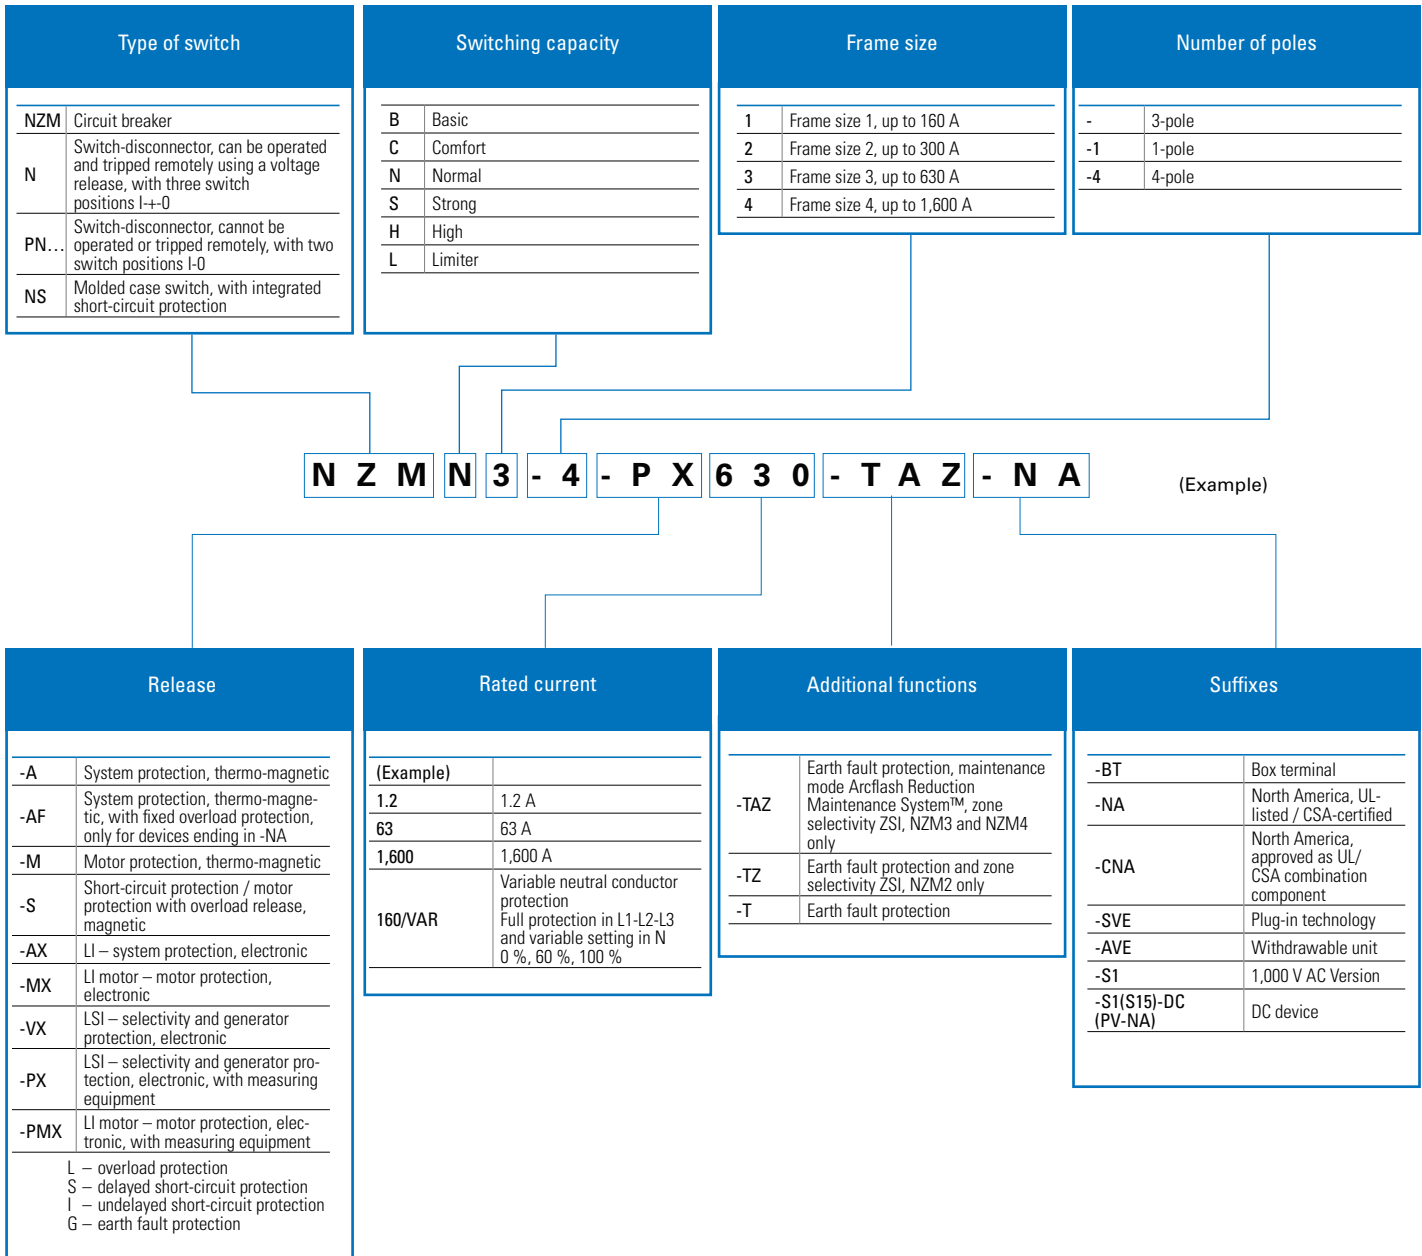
Type of switch

| NZM | Circuit breaker |
|---|---|
| N | Switch-disconnector, can be operated and tripped remotely using a voltage release, with three switch positions I-+-0 |
| PN… | Switch-disconnector, cannot be operated or tripped remotely, with two switch positions I-0 |
| NS | Molded case switch, with integrated short-circuit protection |

Switching capacity

| B | Basic |
|---|---|
| C | Comfort |
| N | Normal |
| S | Strong |
| H | High |
| L | Limiter |

Frame size

| 1 | Frame size 1, up to 160 A |
|---|---|
| 2 | Frame size 2, up to 300 A |
| 3 | Frame size 3, up to 630 A |
| 4 | Frame size 4, up to 1,600 A |

Number of poles

| - | 3-pole |
|---|---|
| -1 | 1-pole |
| -4 | 4-pole |

N Z M N 3 - 4 - P X 6 3 0 - T A Z - N A

(Example)

Release

| -A | System protection, thermo-magnetic |
|---|---|
| -AF | System protection, thermo-magnetic, with fixed overload protection, only for devices ending in -NA |
| -M | Motor protection, thermo-magnetic |
| -S | Short-circuit protection / motor protection with overload release, magnetic |
| -AX | LI – system protection, electronic |
| -MX | LI motor – motor protection, electronic |
| -VX | LSI – selectivity and generator protection, electronic |
| -PX | LSI – selectivity and generator protection, electronic, with measuring equipment |
| -PMX | LI motor – motor protection, electronic, with measuring equipment |

L – overload protection
S – delayed short-circuit protection
I – undelayed short-circuit protection
G – earth fault protection

Rated current

| (Example) | |
|---|---|
| 1.2 | 1.2 A |
| 63 | 63 A |
| 1,600 | 1,600 A |
| 160/VAR | Variable neutral conductor protection Full protection in L1-L2-L3 and variable setting in N 0 %, 60 %, 100 % |

Additional functions

| -TAZ | Earth fault protection, maintenance mode Arcflash Reduction Maintenance System™, zone selectivity ZSI, NZM3 and NZM4 only |
|---|---|
| -TZ | Earth fault protection and zone selectivity ZSI, NZM2 only |
| -T | Earth fault protection |

Suffixes

| -BT | Box terminal |
|---|---|
| -NA | North America, UL-listed / CSA-certified |
| -CNA | North America, approved as UL/ CSA combination component |
| -SVE | Plug-in technology |
| -AVE | Withdrawable unit |
| -S1 | 1,000 V AC Version |
| -S1(S15)-DC (PV-NA) | DC device |